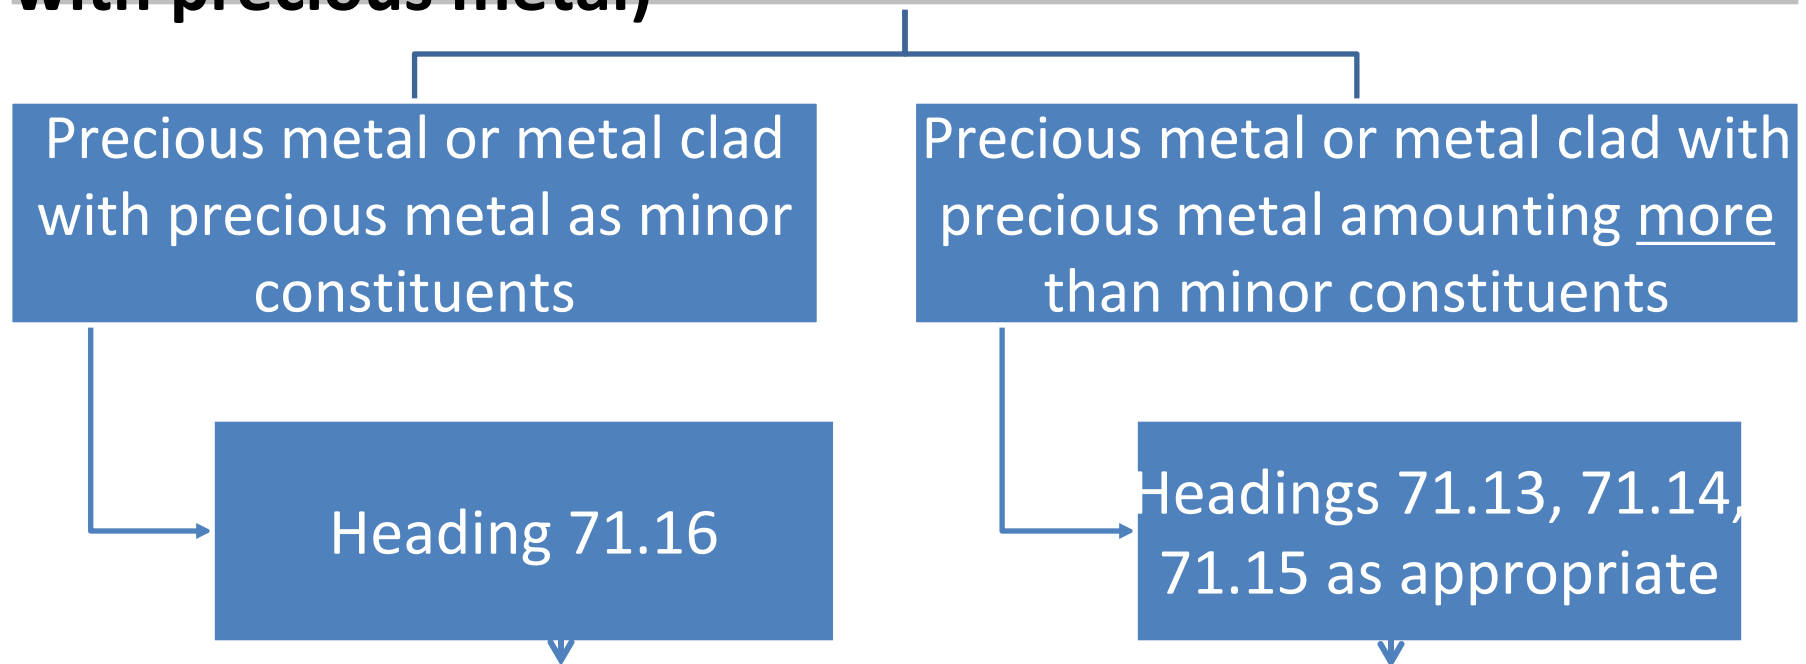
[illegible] precious metal)

Precious metal or metal clad with precious metal as minor constituents

Precious metal or metal clad with precious metal amounting more than minor constituents

Heading 71.16

Headings 71.13, 71.14, 71.15 as appropriate